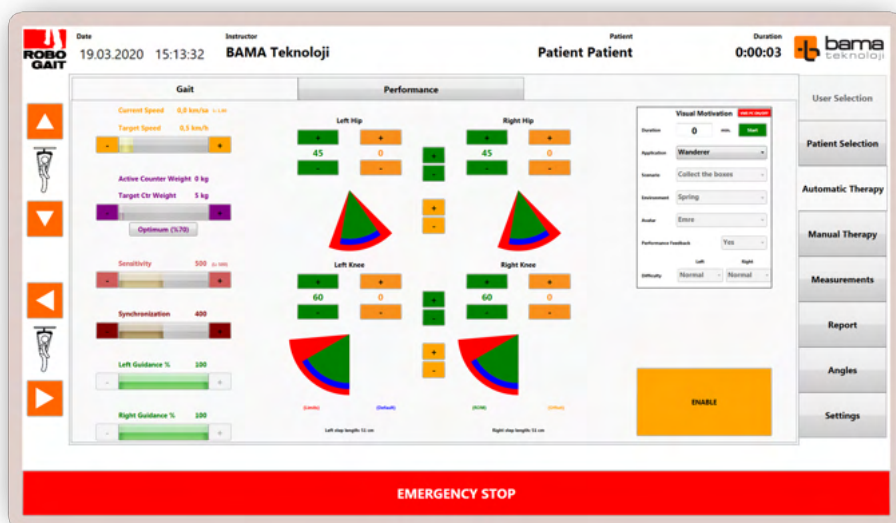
ROBO GAIT

Date
19.03.2020 15:13:32

Instructor
BAMA Teknoloji

Patient
Patient Patient

Duration
0:00:03

bama teknoloji

Gait

Performance

Current Speed 0,0 km/sa

Target Speed 0,5 km/h

-

+

Active Counter Weight 0 kg

Target Ctr Weight 5 kg

-

+

Optimum (%70)

Sensitivity 500

-

+

Synchronization 400

-

+

Left Guidance % 100

-

+

Right Guidance % 100

-

+

Left Hip

+

+

45

0

-

-

+

-

+

-

Right Hip

+

+

45

0

-

-

Left Knee

+

+

60

0

-

-

+

-

+

-

Right Knee

+

+

60

0

-

-

(Limits)

(Default)

(ROM)

(Offset)

Left step length: 51 cm

Right step length: 51 cm

Visual Motivation

Duration

0

min.

Start

Application

Wanderer

Scenario

Collect the boxes

Environment

Spring

Avatar

Emre

Performance Feedback

Yes

Left

Right

Difficulty

Normal

Normal

ENABLE

User Selection

Patient Selection

Automatic Therapy

Manual Therapy

Measurements

Report

Angles

Settings

EMERGENCY STOP